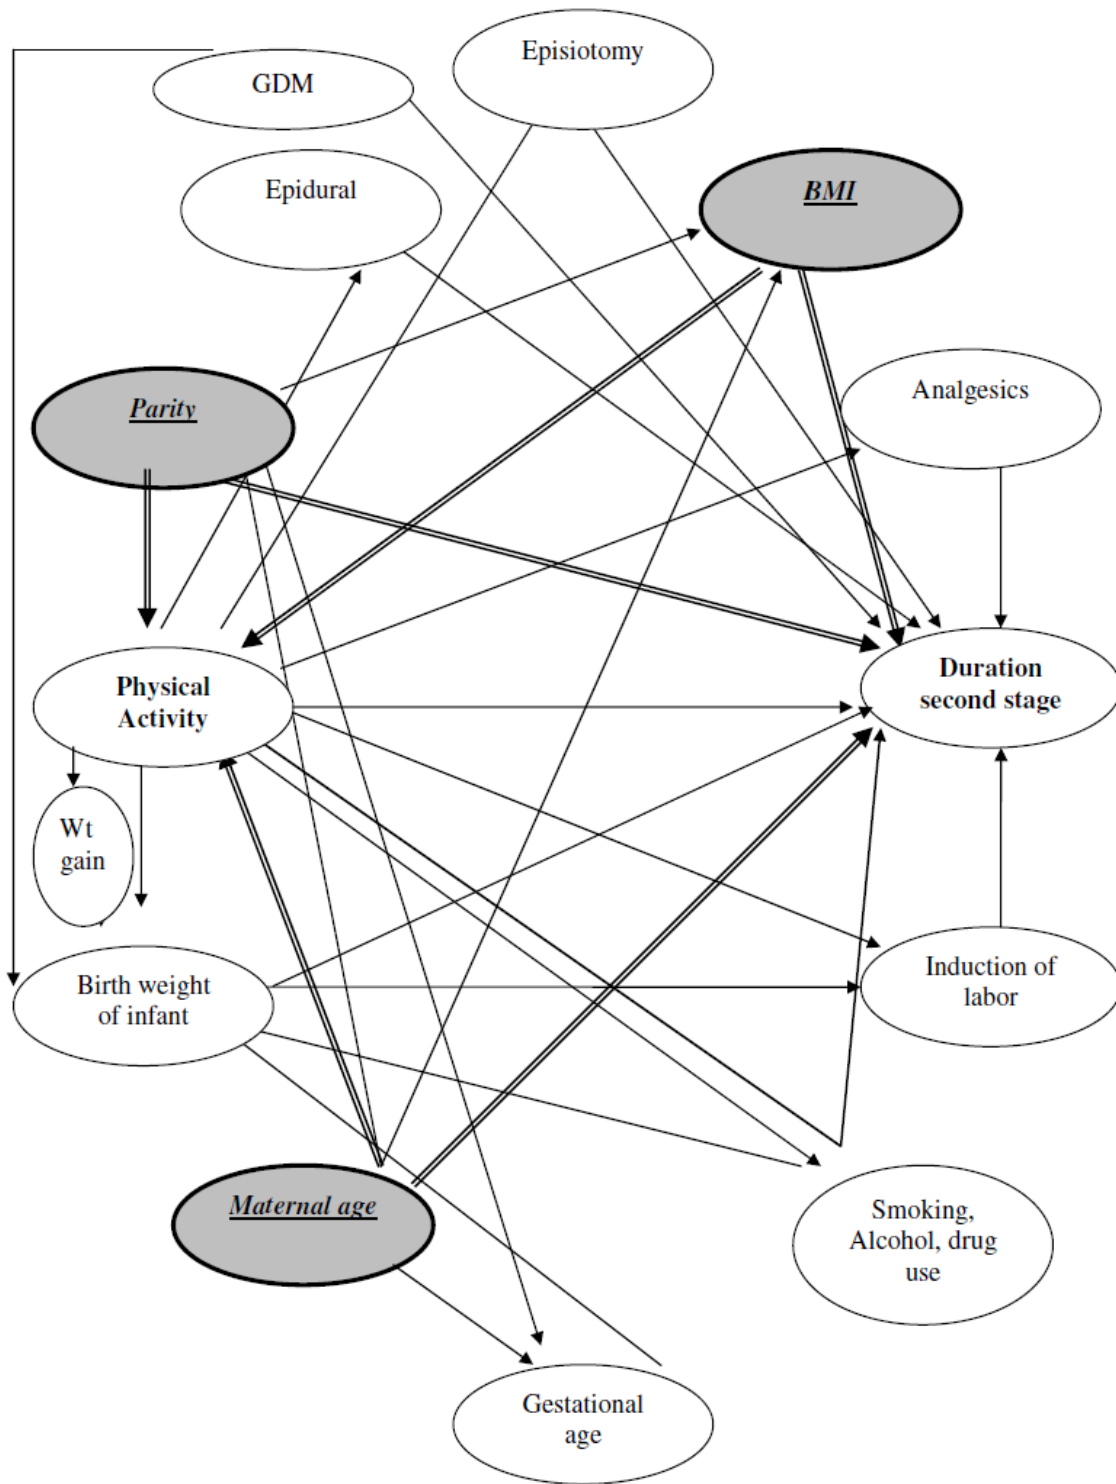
Episiotomy

GDM

Epidural

BMI

Analgesics

Parity

Physical Activity

Duration second stage

Wt gain

Birth weight of infant

Induction of labor

Maternal age

Smoking, Alcohol, drug use

Gestational age